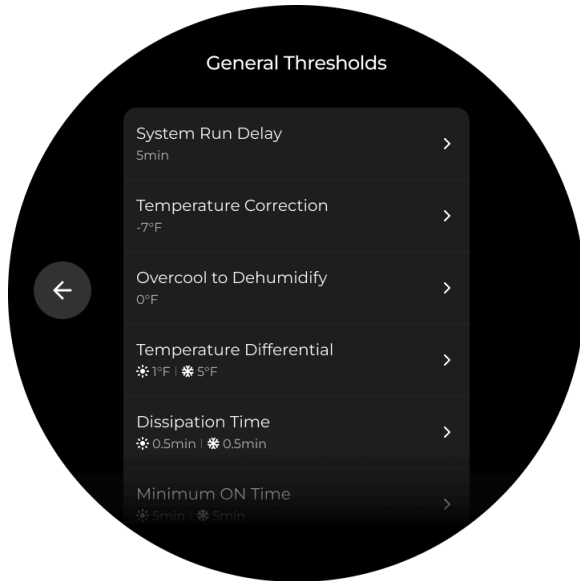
General Thresholds

System Run Delay
5min

Temperature Correction
-7°F

Overcool to Dehumidify
0°F

Temperature Differential
☀ 1°F | ❄ 5°F

Dissipation Time
☀ 0.5min | ❄ 0.5min

Minimum ON Time
☀ 5min | ❄ 5min